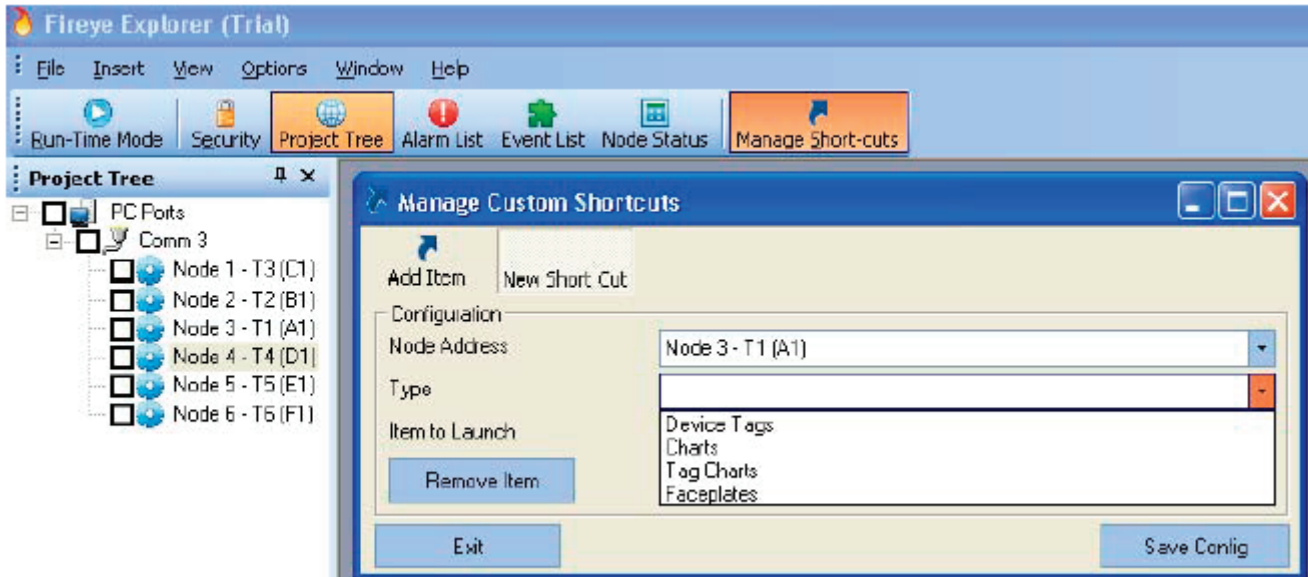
Fireye Explorer (Trial)

File Insert View Options Window Help

Run-Time Mode Security Project Tree Alarm List Event List Node Status Manage Short-cuts

Project Tree

PC Ports
Comm 3
Node 1 - T3 (C1)
Node 2 - T2 (B1)
Node 3 - T1 (A1)
Node 4 - T4 (D1)
Node 5 - T5 (E1)
Node 6 - T6 (F1)

Manage Custom Shortcuts

Add Item
New Short Cut

Configuration
Node Address
Node 3 - T1 (A1)
Type
Item to Launch
Device Tags
Charts
Tag Charts
Faceplates
Remove Item

Exit
Save Config